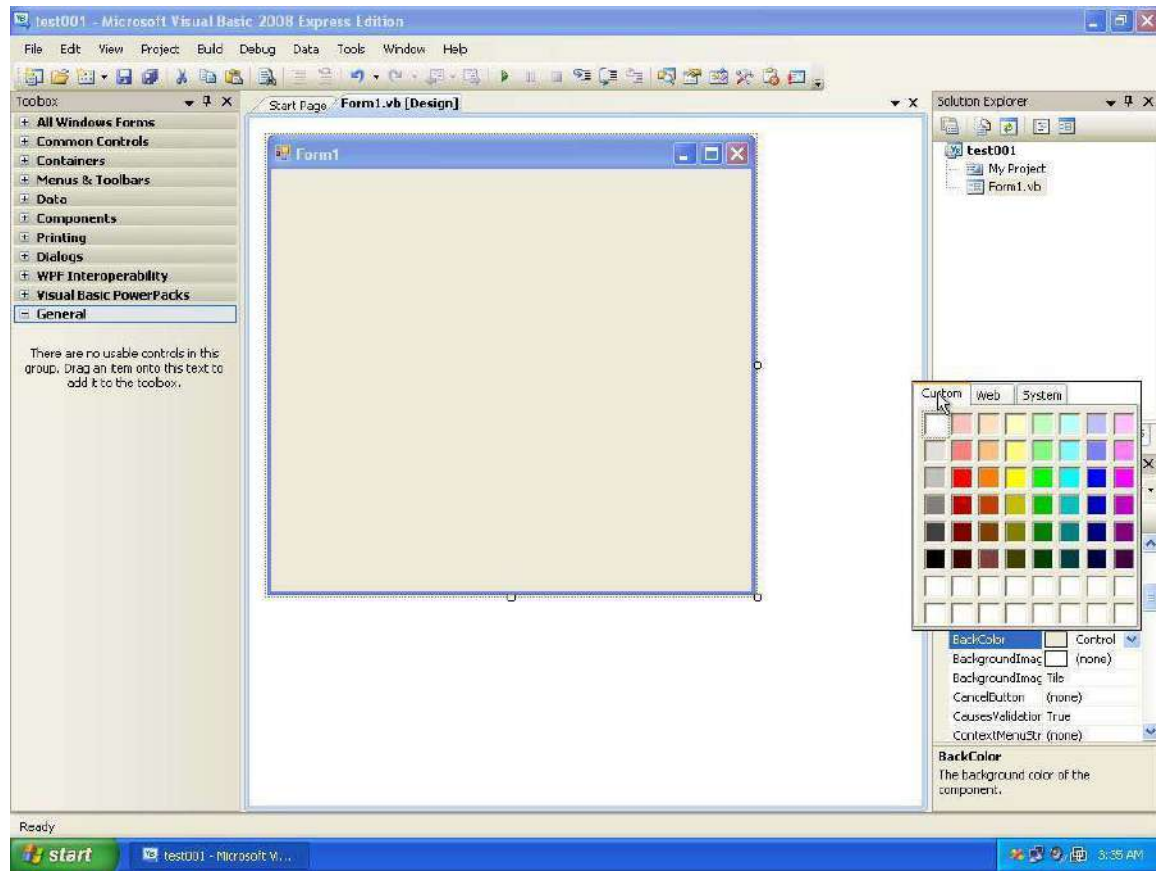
test001 - Microsoft Visual Basic 2008 Express Edition

File Edit View Project Build Debug Data Tools Window Help

Toolbox

+ All Windows Forms
+ Common Controls
+ Containers
+ Menus & Toolbars
+ Data
+ Components
+ Printing
+ Dialogs
+ WPF Interoperability
+ Visual Basic PowerPacks
- General

There are no usable controls in this group. Drag an item onto this text to add it to the toolbox.

Start Page Form1.vb [Design]

Form1

Solution Explorer

test001
My Project
Form1.vb

Custom Web System

| BackColor | Control |
|---|---|
| BackgroundImag | (none) |
| BackgroundImag | Tile |
| CancelButton | (none) |
| CausesValidation | True |
| ContextMenuStr | (none) |

BackColor
The background color of the component.

Ready

start test001 - Microsoft V...

3:35 AM